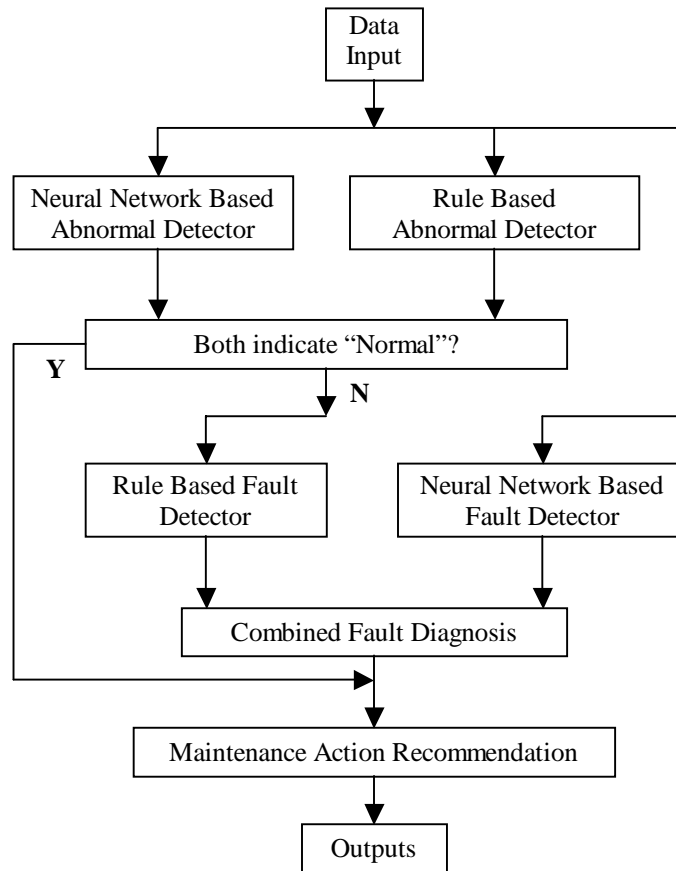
Data Input

Neural Network Based Abnormal Detector

Rule Based Abnormal Detector

Both indicate “Normal”?

Y

N

Rule Based Fault Detector

Neural Network Based Fault Detector

Combined Fault Diagnosis

Maintenance Action Recommendation

Outputs